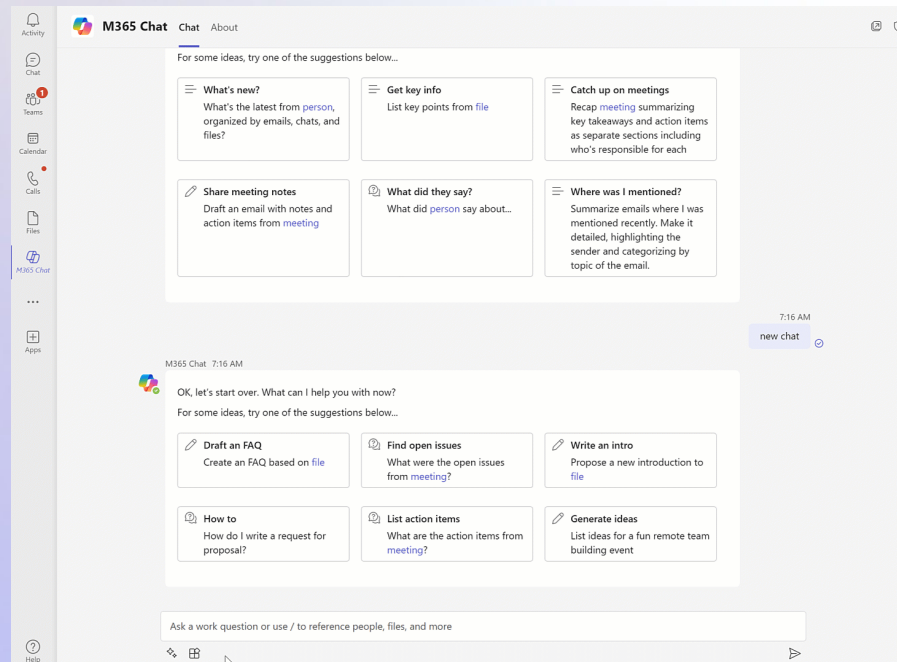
Activity
Chat
1
Teams
Calendar
Calls
Files
M365 Chat
...
Apps
Help

M365 Chat Chat About

For some ideas, try one of the suggestions below...

What's new?
What's the latest from person, organized by emails, chats, and files?

Get key info
List key points from file

Catch up on meetings
Recap meeting summarizing key takeaways and action items as separate sections including who's responsible for each

Share meeting notes
Draft an email with notes and action items from meeting

What did they say?
What did person say about...

Where was I mentioned?
Summarize emails where I was mentioned recently. Make it detailed, highlighting the sender and categorizing by topic of the email.

7:16 AM
new chat

M365 Chat 7:16 AM

OK, let's start over. What can I help you with now?

For some ideas, try one of the suggestions below...

Draft an FAQ
Create an FAQ based on file

Find open issues
What were the open issues from meeting?

Write an intro
Propose a new introduction to file

How to
How do I write a request for proposal?

List action items
What are the action items from meeting?

Generate ideas
List ideas for a fun remote team building event

Ask a work question or use / to reference people, files, and more